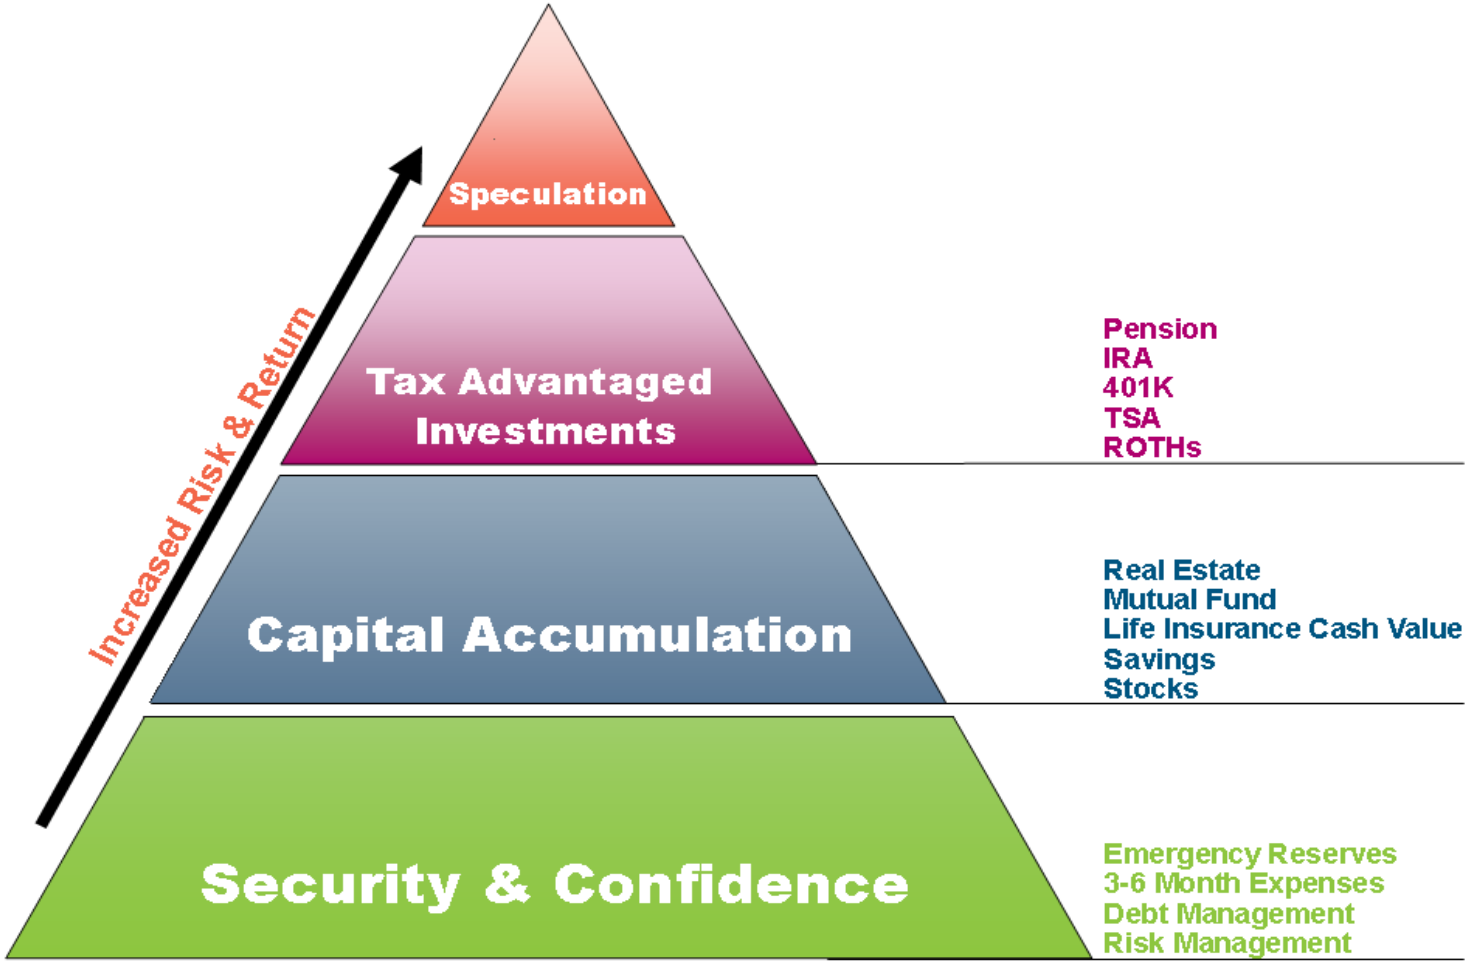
Increased Risk & Return

Speculation

Tax Advantaged Investments

Pension
IRA
401K
TSA
ROTHs

Capital Accumulation

Real Estate
Mutual Fund
Life Insurance Cash Value
Savings
Stocks

Security & Confidence

Emergency Reserves
3-6 Month Expenses
Debt Management
Risk Management